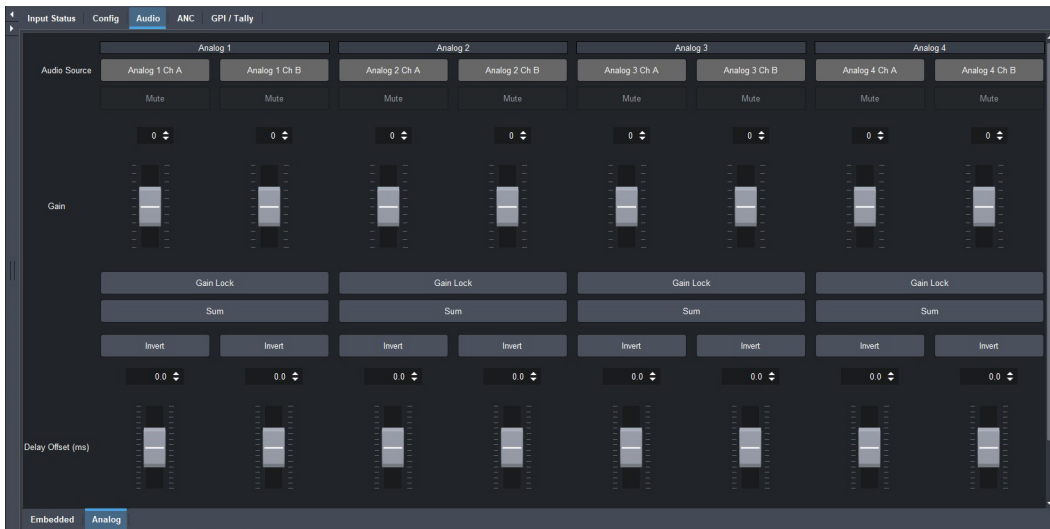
Input Status Config Audio ANC GPI / Tally

| | Analog 1 | | Analog 2 | | Analog 3 | | Analog 4 | |
|---|---|---|---|---|---|---|---|---|
| Audio Source | Analog 1 Ch A | Analog 1 Ch B | Analog 2 Ch A | Analog 2 Ch B | Analog 3 Ch A | Analog 3 Ch B | Analog 4 Ch A | Analog 4 Ch B |
| | Mute | Mute | Mute | Mute | Mute | Mute | Mute | Mute |
| Gain | 0 | 0 | 0 | 0 | 0 | 0 | 0 | 0 |
| | Gain Lock | | Gain Lock | | Gain Lock | | Gain Lock | |
| | Sum | | Sum | | Sum | | Sum | |
| | Invert | Invert | Invert | Invert | Invert | Invert | Invert | Invert |
| Delay Offset (ms) | 0.0 | 0.0 | 0.0 | 0.0 | 0.0 | 0.0 | 0.0 | 0.0 |

Embedded Analog